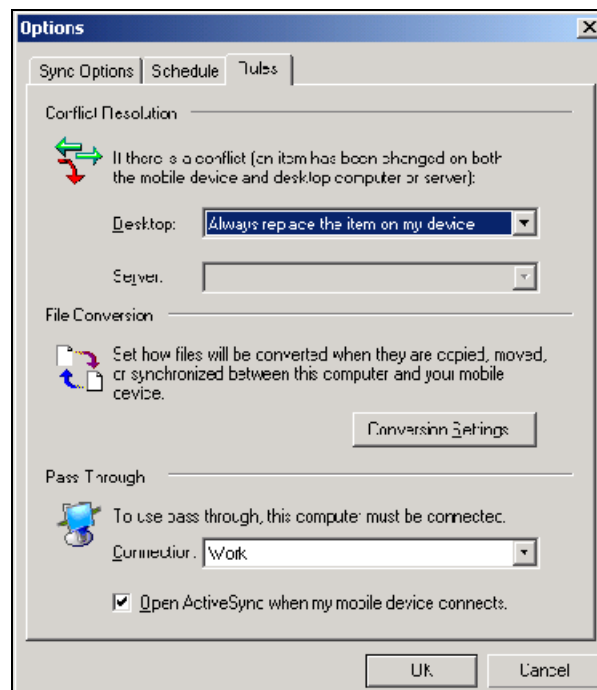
Options

Sync Options | Schedule | Rules

Conflict Resolution

If there is a conflict (an item has been changed on both the mobile device and desktop computer or server):

Desktop: Always replace the item on my device

Server:

File Conversion

Set how files will be converted when they are copied, moved, or synchronized between this computer and your mobile device.

Conversion Settings

Pass Through

To use pass through, this computer must be connected.

Connection: Work

☑ Open ActiveSync when my mobile device connects.

OK Cancel